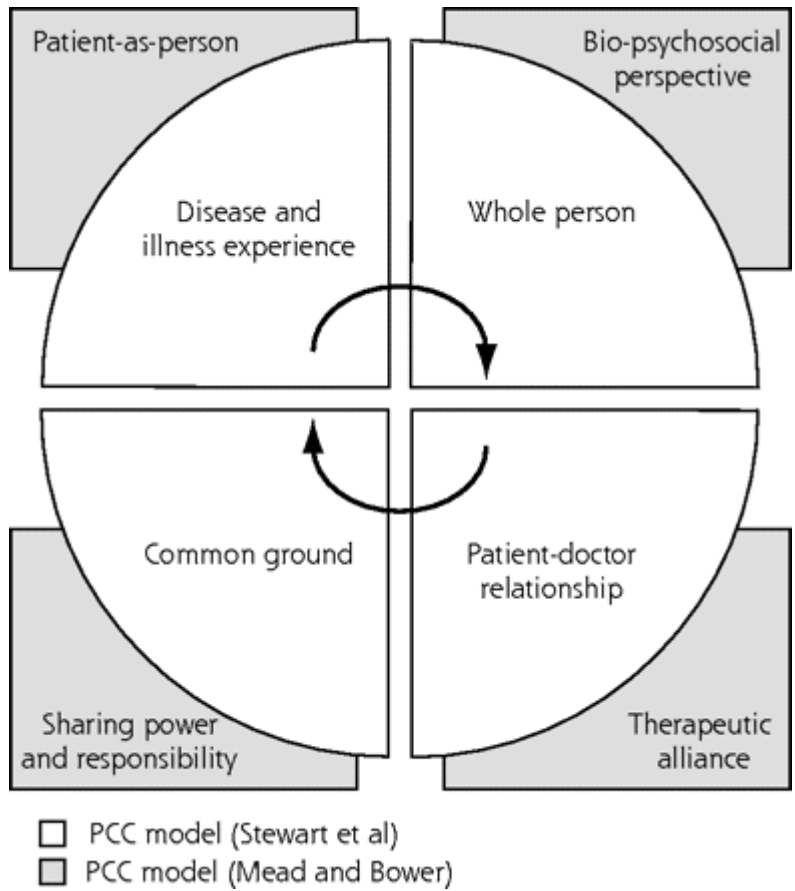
Patient-as-person

Bio-psychosocial perspective

Disease and illness experience

Whole person

Common ground

Patient-doctor relationship

Sharing power and responsibility

Therapeutic alliance

PCC model (Stewart et al)

PCC model (Mead and Bower)